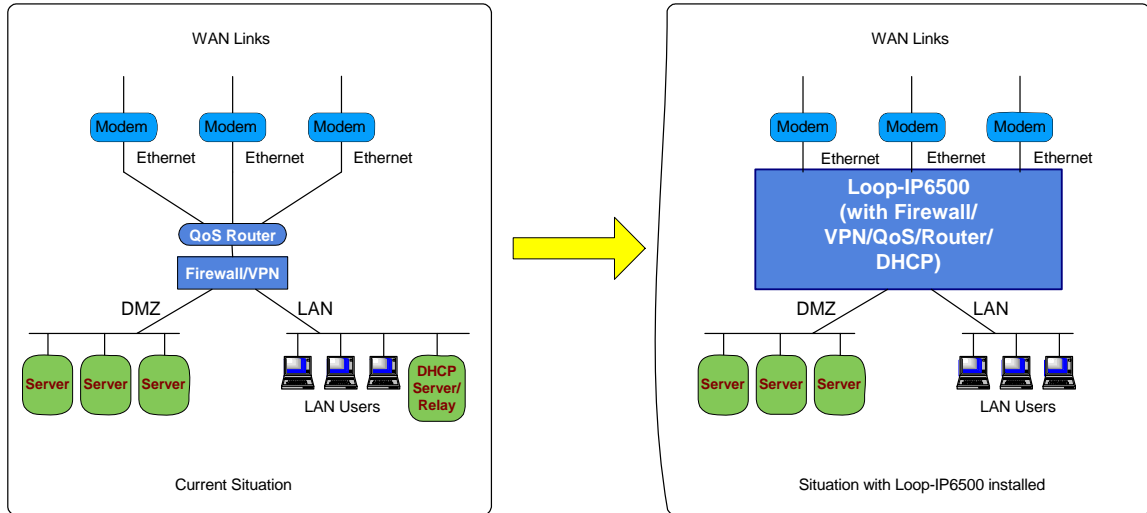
WAN Links

Modem Modem Modem

Ethernet Ethernet Ethernet

QoS Router

Firewall/VPN

DMZ LAN

Server Server Server

LAN Users

DHCP Server/ Relay

Current Situation

WAN Links

Modem Modem Modem

Ethernet Ethernet Ethernet

Loop-IP6500 (with Firewall/ VPN/QoS/Router/ DHCP)

DMZ LAN

Server Server Server

LAN Users

Situation with Loop-IP6500 installed